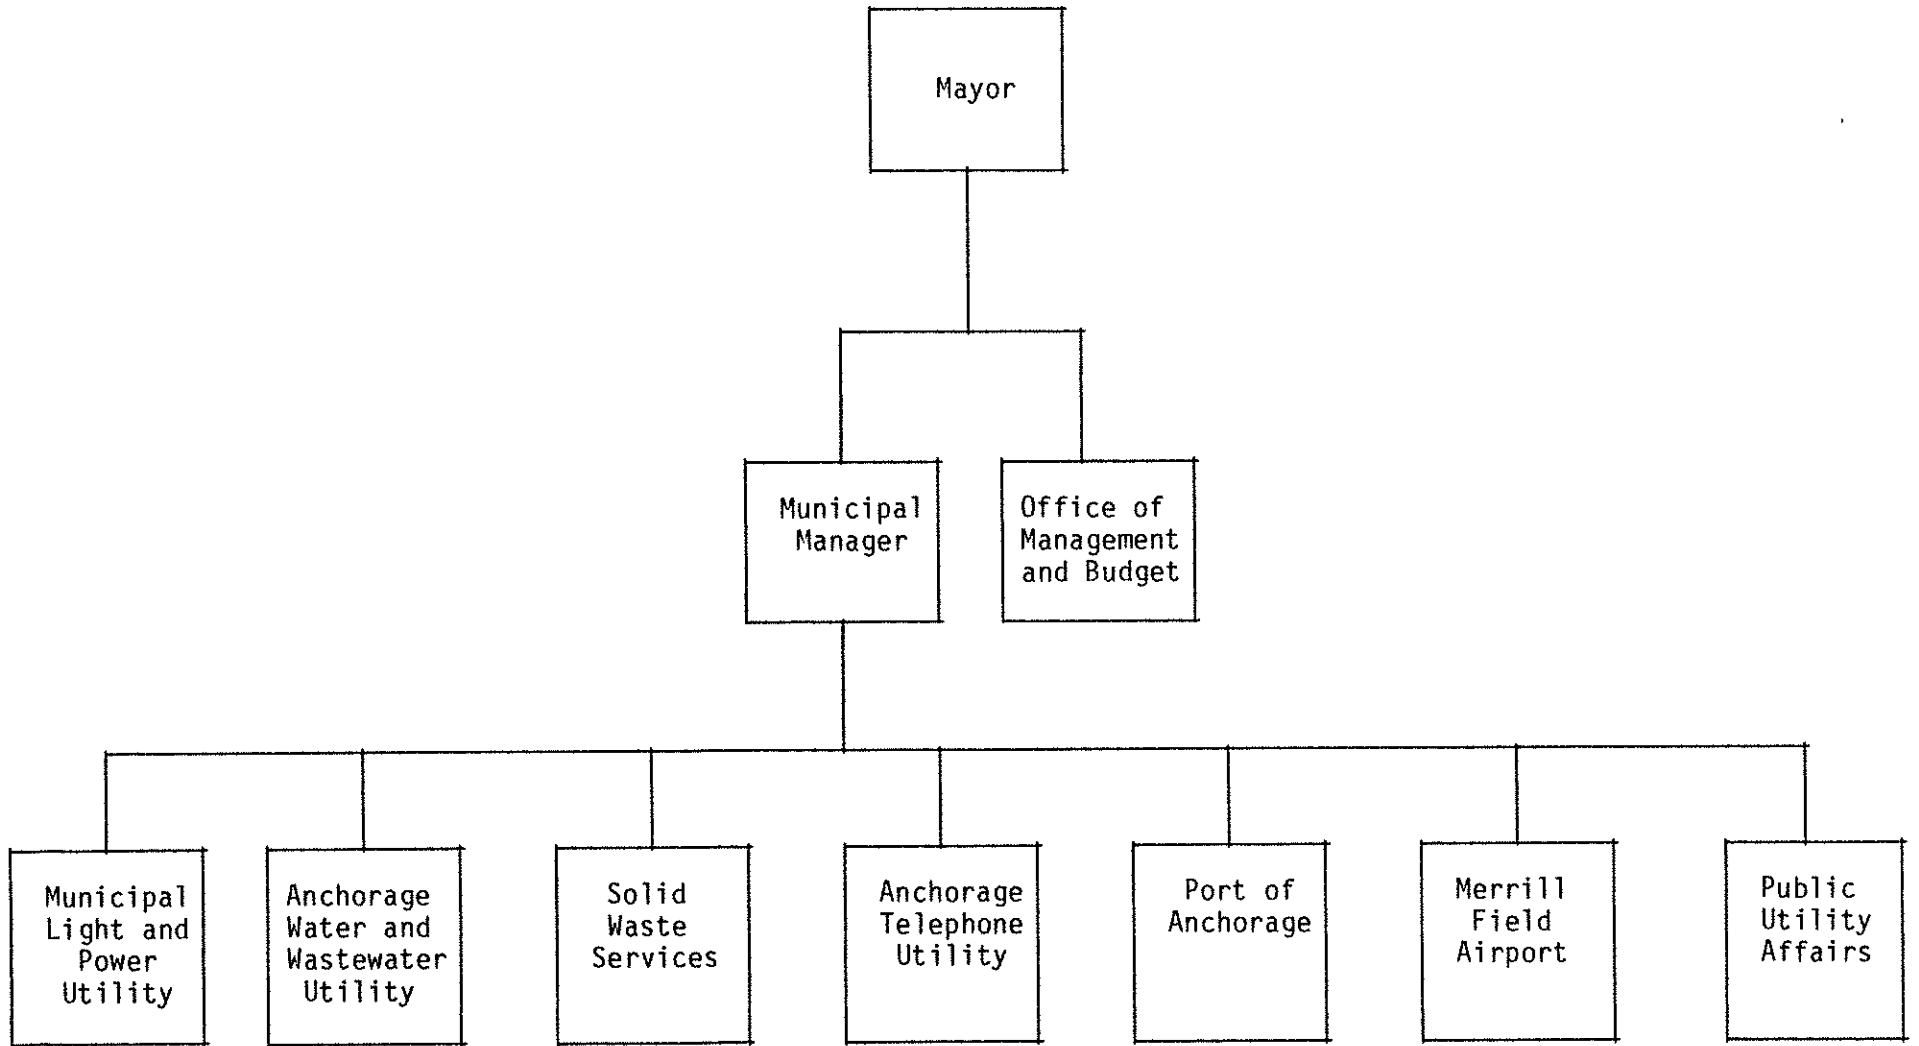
Mayor

Municipal Manager

Office of Management and Budget

Municipal Light and Power Utility

Anchorage Water and Wastewater Utility

Solid Waste Services

Anchorage Telephone Utility

Port of Anchorage

Merrill Field Airport

Public Utility Affairs